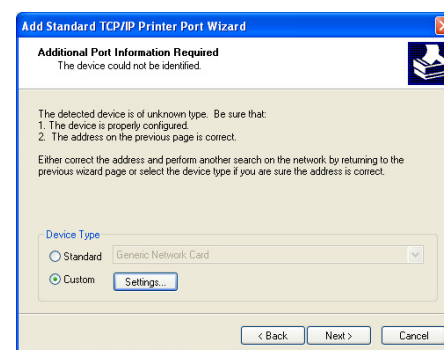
Add Standard TCP/IP Printer Port Wizard

Additional Port Information Required
The device could not be identified.

The detected device is of unknown type. Be sure that:
1. The device is properly configured.
2. The address on the previous page is correct.

Either correct the address and perform another search on the network by returning to the previous wizard page or select the device type if you are sure the address is correct.

Device Type
Standard Generic Network Card
Custom Settings...

< Back Next > Cancel